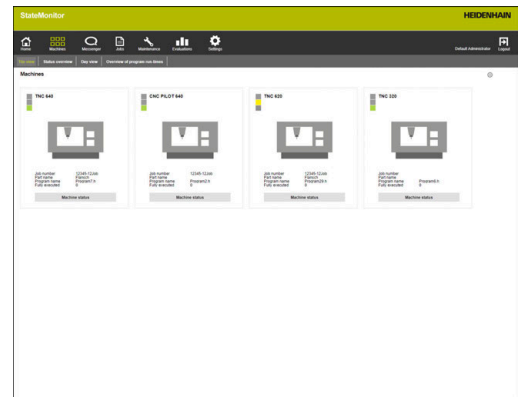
StateMonitor

HEIDENHAIN

Home Machines Messenger Jobs Maintenance Evaluations Settings

Default Administrator Logout

Tile view Status overview Day view Overview of program run times

Machines

TNC 640

Job number 12345-12Job
Part name Flansch
Program name Program1.h
Fully executed 0

Machine status

CNC PILOT 640

Job number 12345-12Job
Part name Flansch
Program name Program2.h
Fully executed 0

Machine status

TNC 620

Job number 12345-12Job
Part name Flansch
Program name Program3.h
Fully executed 0

Machine status

TNC 320

Job number
Part name
Program name Program4.h
Fully executed 0

Machine status